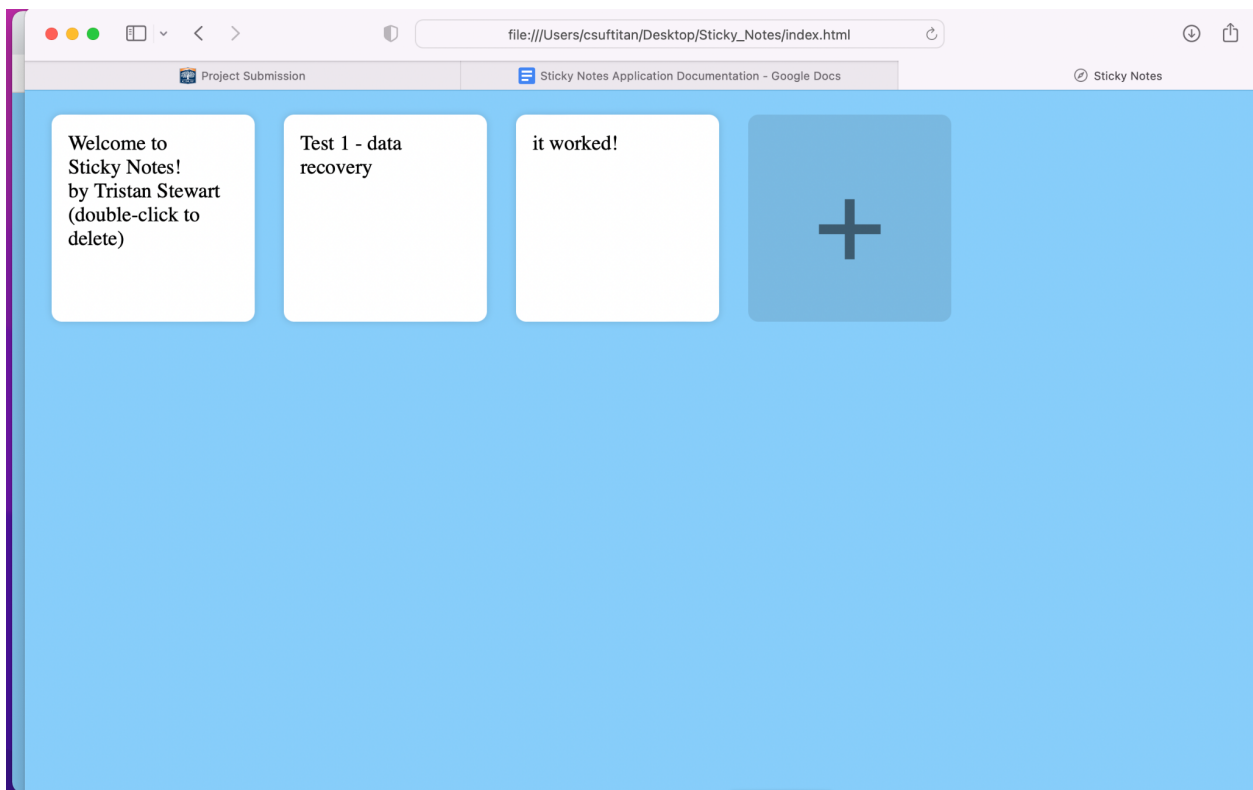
file:///Users/csuftitan/Desktop/Sticky_Notes/index.html

Project Submission

Sticky Notes Application Documentation - Google Docs

Sticky Notes

Welcome to Sticky Notes!
by Tristan Stewart
(double-click to delete)

Test 1 - data recovery

it worked!

+